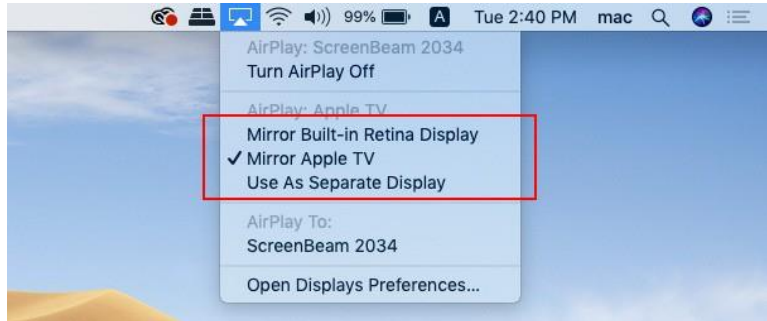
99% A Tue 2:40 PM mac

AirPlay: ScreenBeam 2034
Turn AirPlay Off

AirPlay: Apple TV
Mirror Built-in Retina Display
✓ Mirror Apple TV
Use As Separate Display

AirPlay To:
ScreenBeam 2034

Open Displays Preferences...